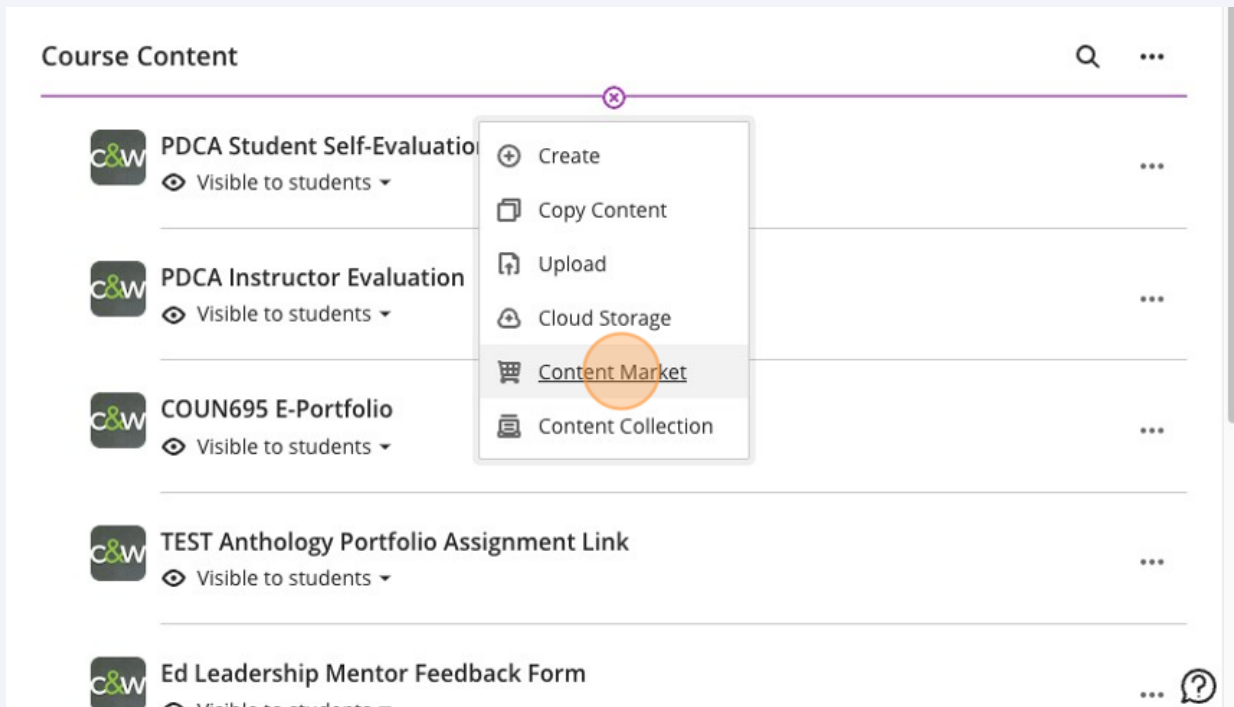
Course Content

C&W PDCA Student Self-Evaluatio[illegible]
Visible to students

Create
Copy Content
Upload
Cloud Storage
Content Market
Content Collection

C&W PDCA Instructor Evaluation
Visible to students

C&W COUN695 E-Portfolio
Visible to students

C&W TEST Anthology Portfolio Assignment Link
Visible to students

C&W Ed Leadership Mentor Feedback Form
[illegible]